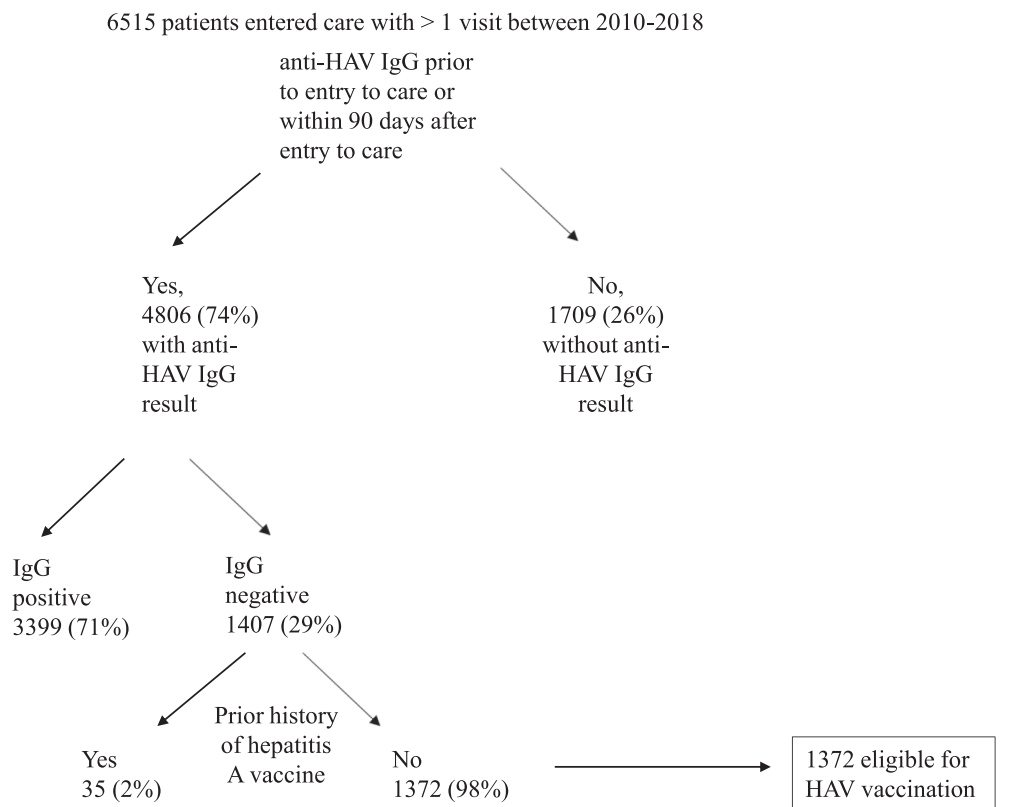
6515 patients entered care with > 1 visit between 2010-2018

anti-HAV IgG prior to entry to care or within 90 days after entry to care

Yes, 4806 (74%) with anti-HAV IgG result

No, 1709 (26%) without anti-HAV IgG result

IgG positive 3399 (71%)

IgG negative 1407 (29%)

Prior history of hepatitis A vaccine

Yes 35 (2%)

No 1372 (98%)

1372 eligible for HAV vaccination